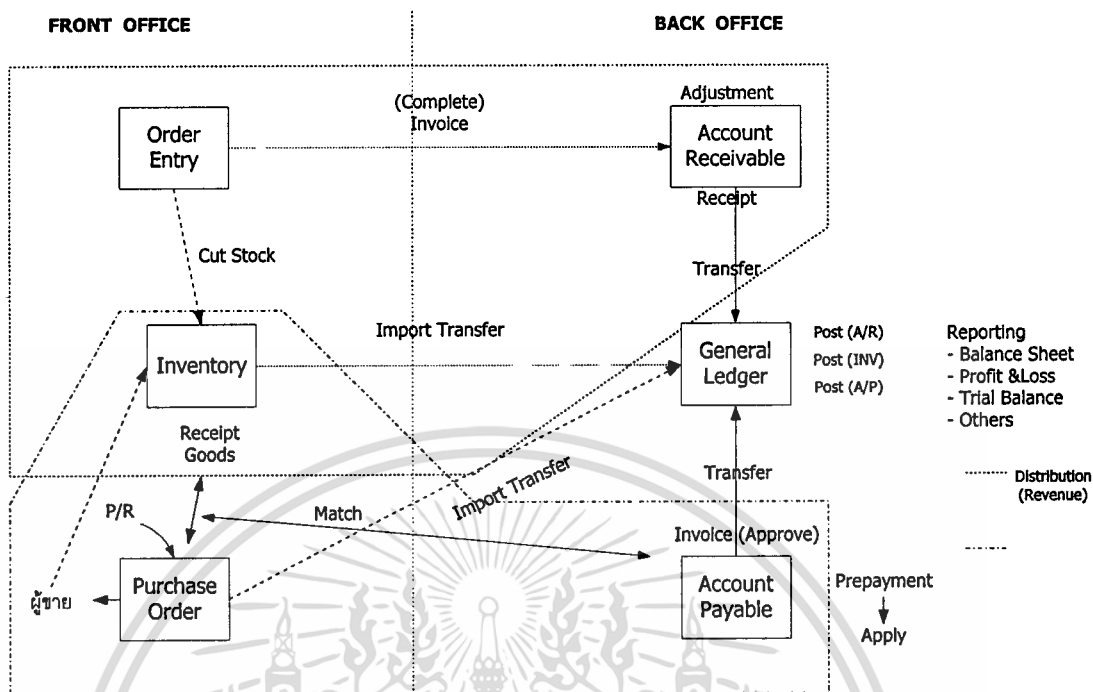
FRONT OFFICE

BACK OFFICE

(Complete) Invoice

Adjustment

Order Entry

Account Receivable

Receipt

Cut Stock

Transfer

Import Transfer

Inventory

General Ledger

Post (A/R)

Post (INV)

Post (A/P)

Reporting
- Balance Sheet
- Profit &Loss
- Trial Balance
- Others

Receipt Goods

Import Transfer

Transfer

Distribution (Revenue)

P/R

Match

Invoice (Approve)

ผู้ขาย

Purchase Order

Account Payable

Prepayment

Apply